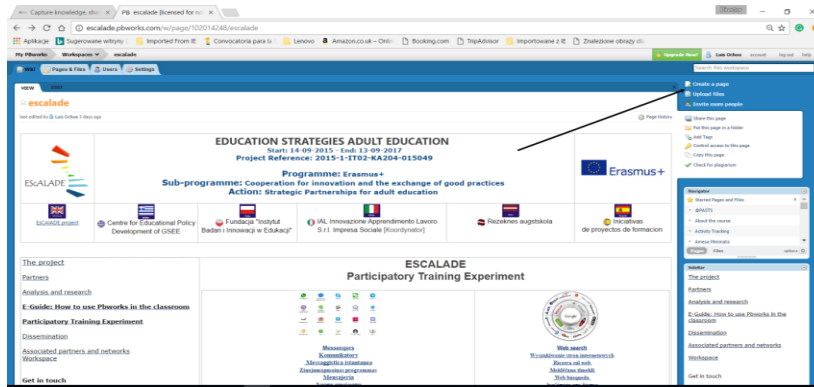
Capture knowledge, sha × PB escalade (licensed for ed ×

escalade.pbworks.com/w/page/102014248/escalade

Aplikacje Sugerowane witryny Imported From IE Convocatoria para la Lenovo Amazon.co.uk – Onlin Booking.com TripAdvisor Importowane z IE Znalezione obrazy dla

My PBworks Workspaces escalade Upgrade Now! Luis Ochoa account log out help

Wiki Pages & Files Users Settings Search this workspace

VIEW EDIT

escalade

last edited by Luis Ochoa 3 days ago Page history

EDUCATION STRATEGIES ADULT EDUCATION

Start: 14-09-2015 - End: 13-09-2017

Project Reference: 2015-1-IT02-KA204-015049

Programme: Erasmus+

Sub-programme: Cooperation for innovation and the exchange of good practices

Action: Strategic Partnerships for adult education

ESCALADE

Erasmus+

| ESCALADE project | Centre for Educational Policy Development of GSEE | Fundacja "Instytut Badan i Innowacji w Edukacji" | IAL Innovazione Apprendimento Lavoro S.r.l. Impresa Sociale [Koordynator] | Rezeknes augstskola | Iniciativas de proyectos de formacion |
|---|---|---|---|---|---|

The project

Partners

Analysis and research

E-Guide: How to use Pbworks in the classroom

Participatory Training Experiment

Dissemination

Associated partners and networks

Workspace

Get in touch

ESCALADE

Participatory Training Experiment

Messengers

Komunikatory

Messaggistica istantanea

Zinojumapmainas programmas

Mensajería

Web search

Wyszukiwanie stron internetowych

Ricerca sul web

Meklēšana tīmeklī

Web búsqueda

Create a page

Upload files

Invite more people

Share this page

Put this page in a folder

Add Tags

Control access to this page

Copy this page

Check for plagiarism

Navigator

Starred Pages and Files

@PASTE

About the course

Activity Tracking

Amesa Mistrata

Pages Files options

SideBar

The project

Partners

Analysis and research

E-Guide: How to use Pbworks in the classroom

Dissemination

Associated partners and networks

Workspace

Get in touch